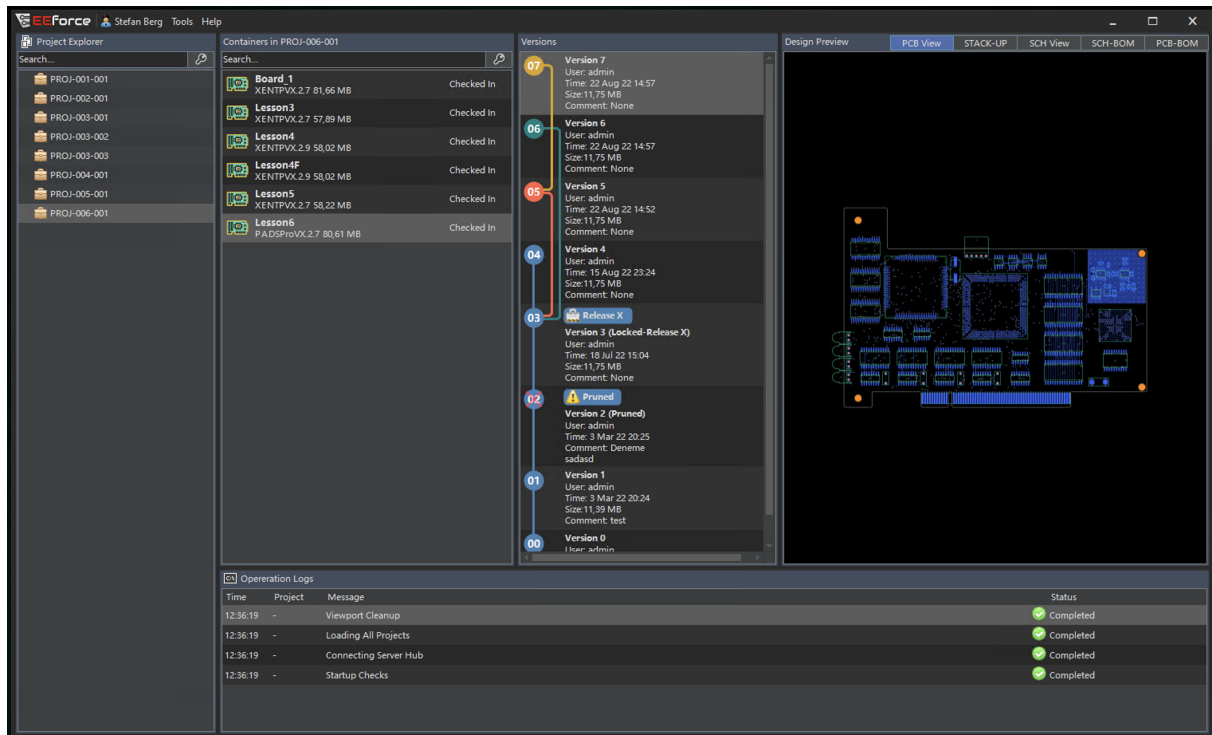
EEforce Stefan Berg Tools Help

Project Explorer
Search...
PROJ-001-001
PROJ-002-001
PROJ-003-001
PROJ-003-002
PROJ-003-003
PROJ-004-001
PROJ-005-001
PROJ-006-001

Containers in PROJ-006-001
Search...
Board_1 XENTPVX.2.7 81,66 MB Checked In
Lesson3 XENTPVX.2.7 57,89 MB Checked In
Lesson4 XENTPVX.2.9 58,02 MB Checked In
Lesson4F XENTPVX.2.9 58,02 MB Checked In
Lesson5 XENTPVX.2.7 58,22 MB Checked In
Lesson6 PADSProVX.2.7 80,61 MB Checked In

Versions
07 Version 7
User: admin
Time: 22 Aug 22 14:57
Size:11,75 MB
Comment: None

06 Version 6
User: admin
Time: 22 Aug 22 14:57
Size:11,75 MB
Comment: None

05 Version 5
User: admin
Time: 22 Aug 22 14:52
Size:11,75 MB
Comment: None

04 Version 4
User: admin
Time: 15 Aug 22 23:24
Size:11,75 MB
Comment: None

03 Release X
Version 3 (Locked-Release X)
User: admin
Time: 18 Jul 22 15:04
Size:11,75 MB
Comment: None

02 Pruned
Version 2 (Pruned)
User: admin
Time: 3 Mar 22 20:25
Comment: Deneme
sadasd

01 Version 1
User: admin
Time: 3 Mar 22 20:24
Size:11,39 MB
Comment: test

00 Version 0
User: admin

Design Preview
PCB View STACK-UP SCH View SCH-BOM PCB-BOM

Opereration Logs
| Time | Project | Message | Status |
|---|---|---|---|
| 12:36:19 | - | Viewport Cleanup | Completed |
| 12:36:19 | - | Loading All Projects | Completed |
| 12:36:19 | - | Connecting Server Hub | Completed |
| 12:36:19 | - | Startup Checks | Completed |